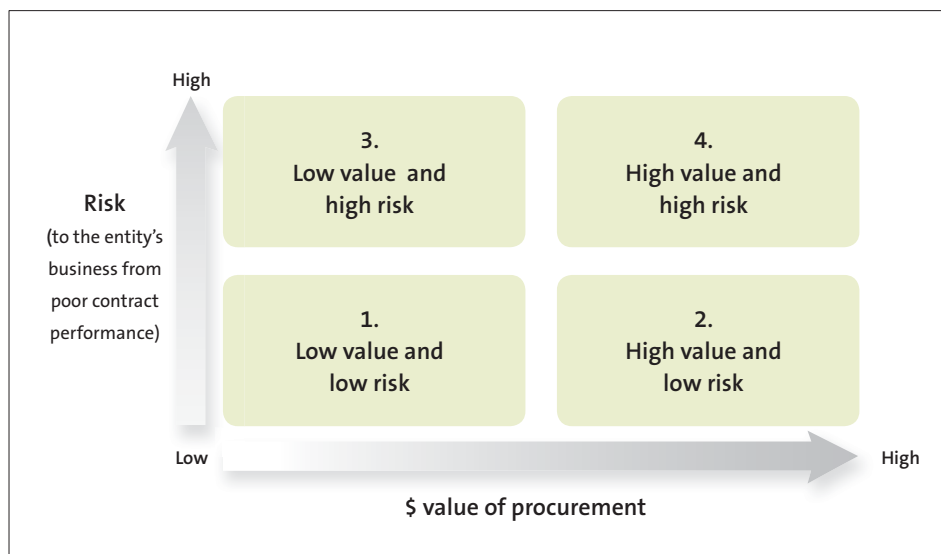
High

Risk
(to the entity's business from poor contract performance)

3.
Low value and high risk

4.
High value and high risk

1.
Low value and low risk

2.
High value and low risk

Low

High

\$ value of procurement